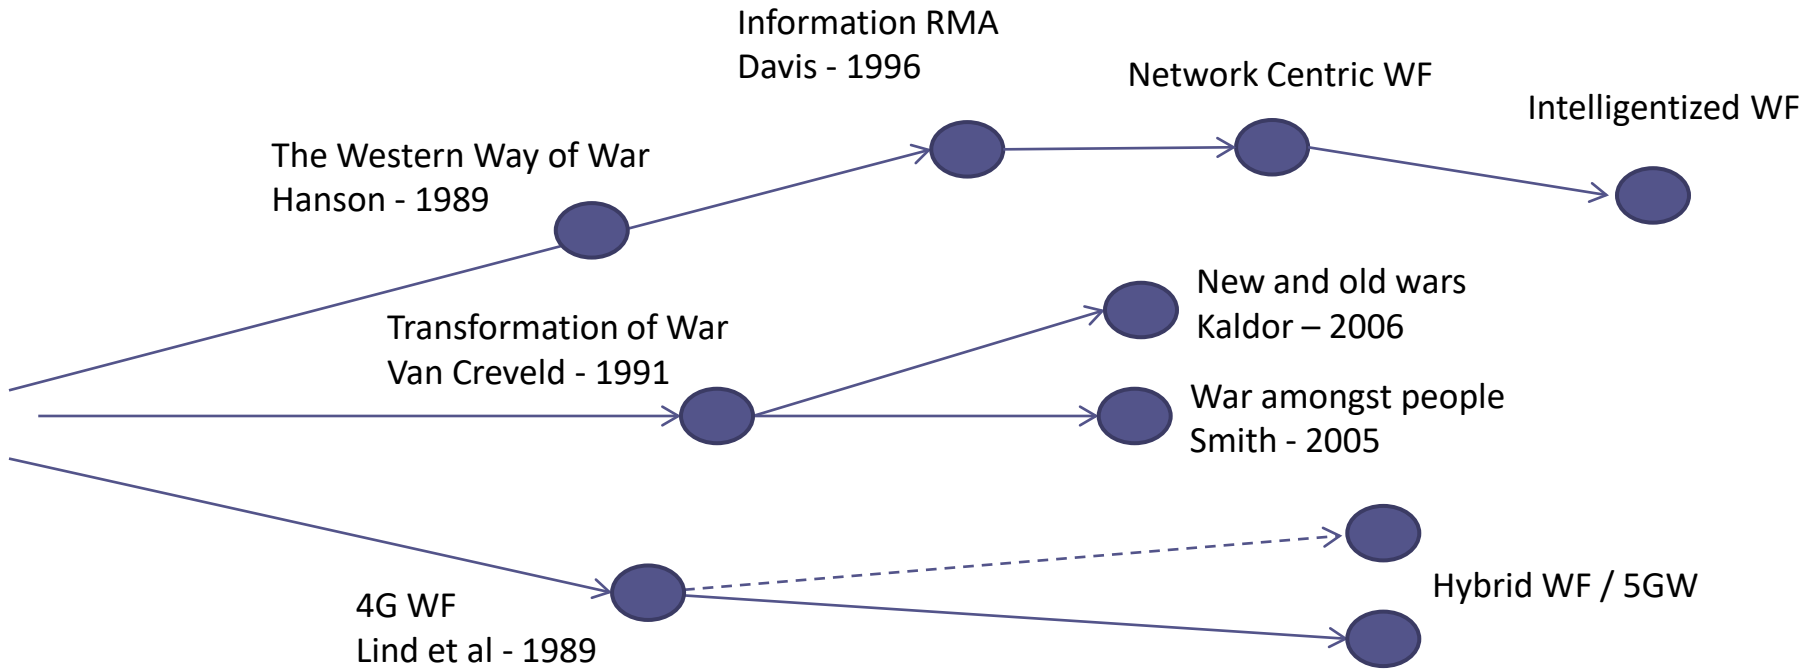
Information RMA
Davis - 1996

Network Centric WF

Intelligentized WF

The Western Way of War
Hanson - 1989

New and old wars
Kaldor – 2006

Transformation of War
Van Creveld - 1991

War amongst people
Smith - 2005

Hybrid WF / 5GW

4G WF
Lind et al - 1989